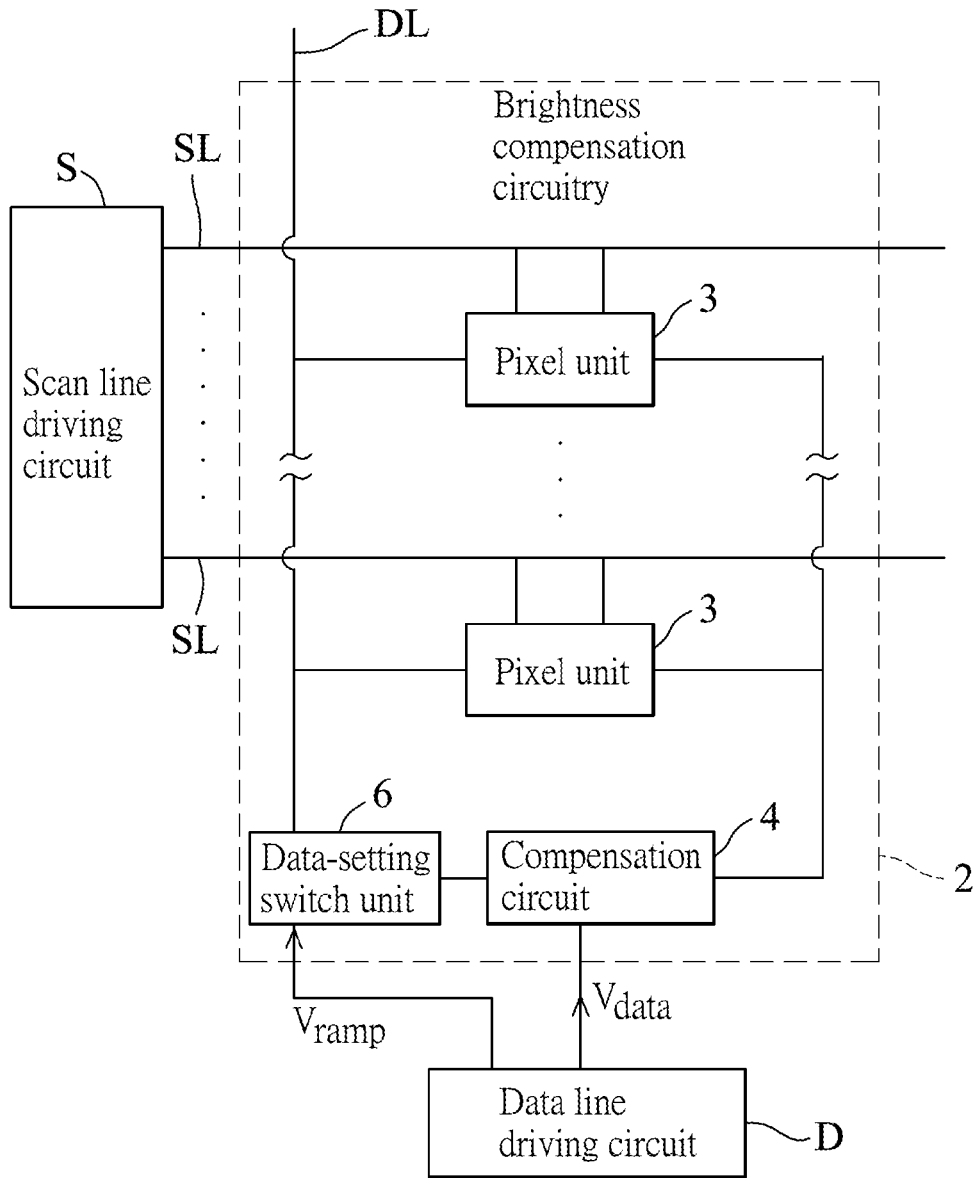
DL

Brightness compensation circuitry

S

SL

Scan line driving circuit

3

Pixel unit

SL

3

Pixel unit

6

4

Data-setting switch unit

Compensation circuit

2

$V_{ramp}$

$V_{data}$

Data line driving circuit

D